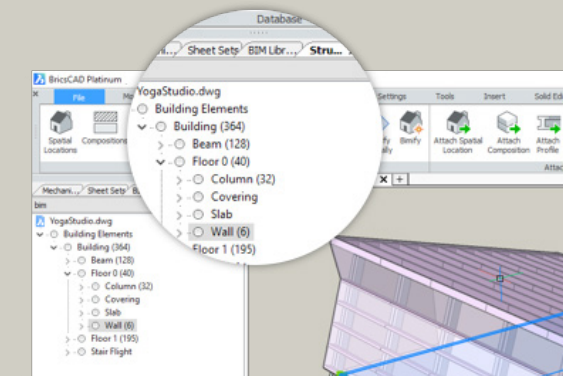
Database

Sheet Sets | BIM Libr... | Stru...

BricsCAD Platinum

File

Settings

Tools

Insert

Solid Edi

Spatial Locations

Compositions

Bimify

Attach Spatial Location

Attach Composition

Attach Profile

Attac

Mechani... | Sheet Sets | B

bim

YogaStudio.dwg
Building Elements
Building (364)
Beam (128)
Floor 0 (40)
Column (32)
Covering
Slab
Wall (6)
Floor 1 (195)
Stair Flight

YogaStudio.dwg
Building Elements
Building (364)
Beam (128)
Floor 0 (40)
Column (32)
Covering
Slab
Wall (6)
Floor 1 (195)